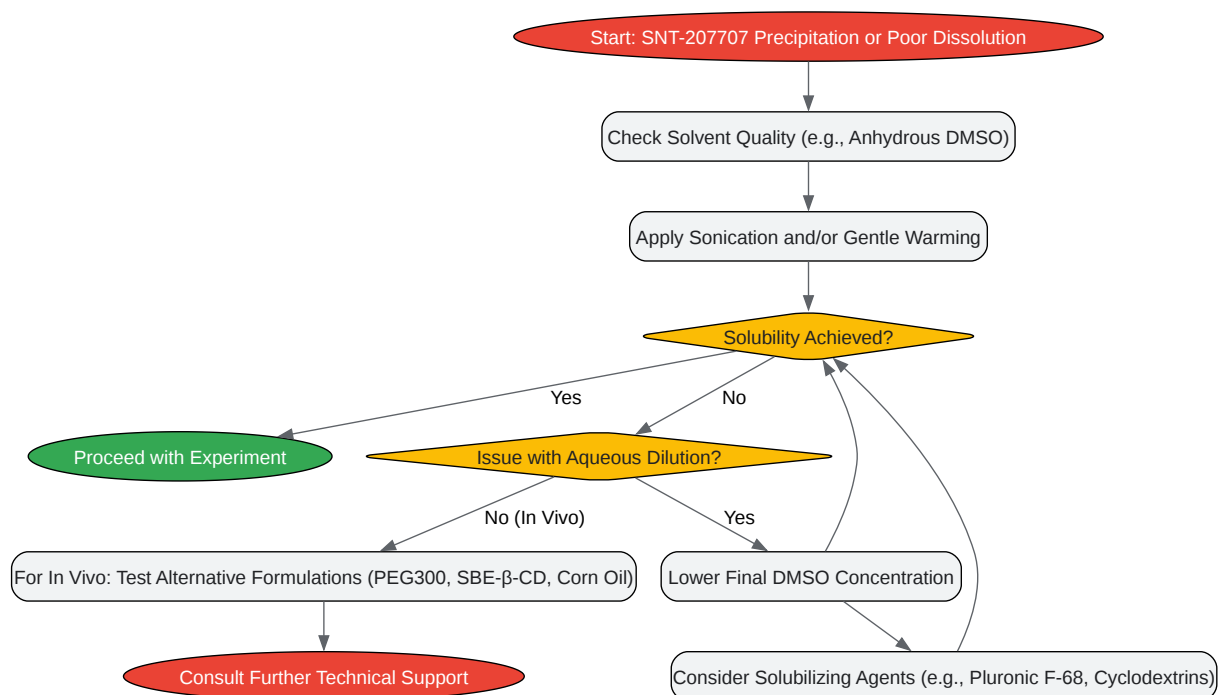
Start: SNT-207707 Precipitation or Poor Dissolution

Check Solvent Quality (e.g., Anhydrous DMSO)

Apply Sonication and/or Gentle Warming

Solubility Achieved?

Yes

No

Proceed with Experiment

Issue with Aqueous Dilution?

No (In Vivo)

Yes

For In Vivo: Test Alternative Formulations (PEG300, SBE-β-CD, Corn Oil)

Lower Final DMSO Concentration

Consult Further Technical Support

Consider Solubilizing Agents (e.g., Pluronic F-68, Cyclodextrins)